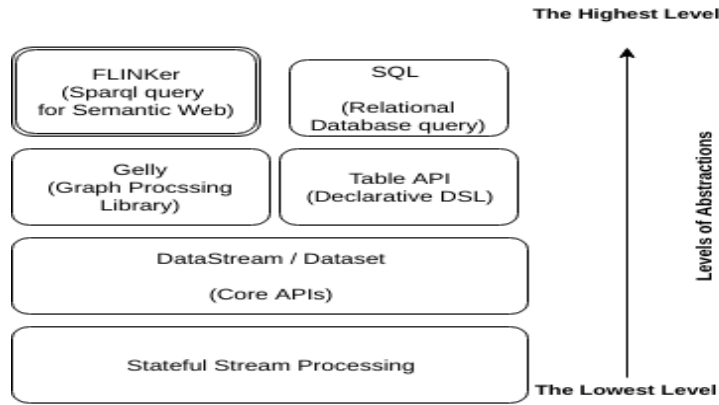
The Highest Level

FLINKer
(Sparql query for Semantic Web)

SQL

(Relational Database query)

Gelly
(Graph Procssing Library)

Table API
(Declarative DSL)

DataStream / Dataset

(Core APIs)

Stateful Stream Processing

Levels of Abstractions

The Lowest Level